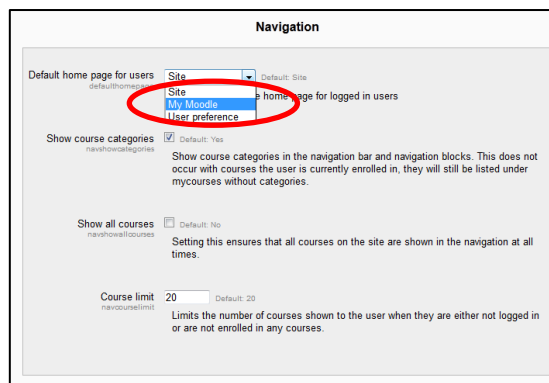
Navigation

Default home page for users
defaulthomepa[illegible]
Site
Default: Site
Site
My Moodle
User preference
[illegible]e home page for logged in users

Show course categories
navshowcategories
Default: Yes
Show course categories in the navigation bar and navigation blocks. This does not occur with courses the user is currently enrolled in, they will still be listed under mycourses without categories.

Show all courses
navshowallcourses
Default: No
Setting this ensures that all courses on the site are shown in the navigation at all times.

Course limit
navcourselimit
20
Default: 20
Limits the number of courses shown to the user when they are either not logged in or are not enrolled in any courses.